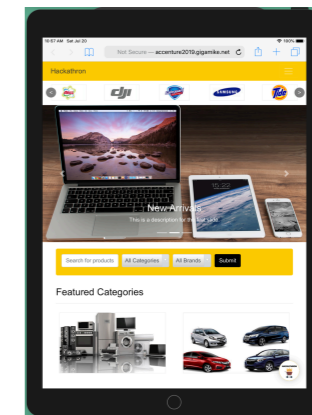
10:57 AM Sat Jul 20
100%
Not Secure — accenture2019.gigamike.net
Hackathon
dji
SAMSUNG
Tide
15:22
New Arrivals
This is a description for the first slide
Search for products
All Categories
All Brands
Submit
Featured Categories